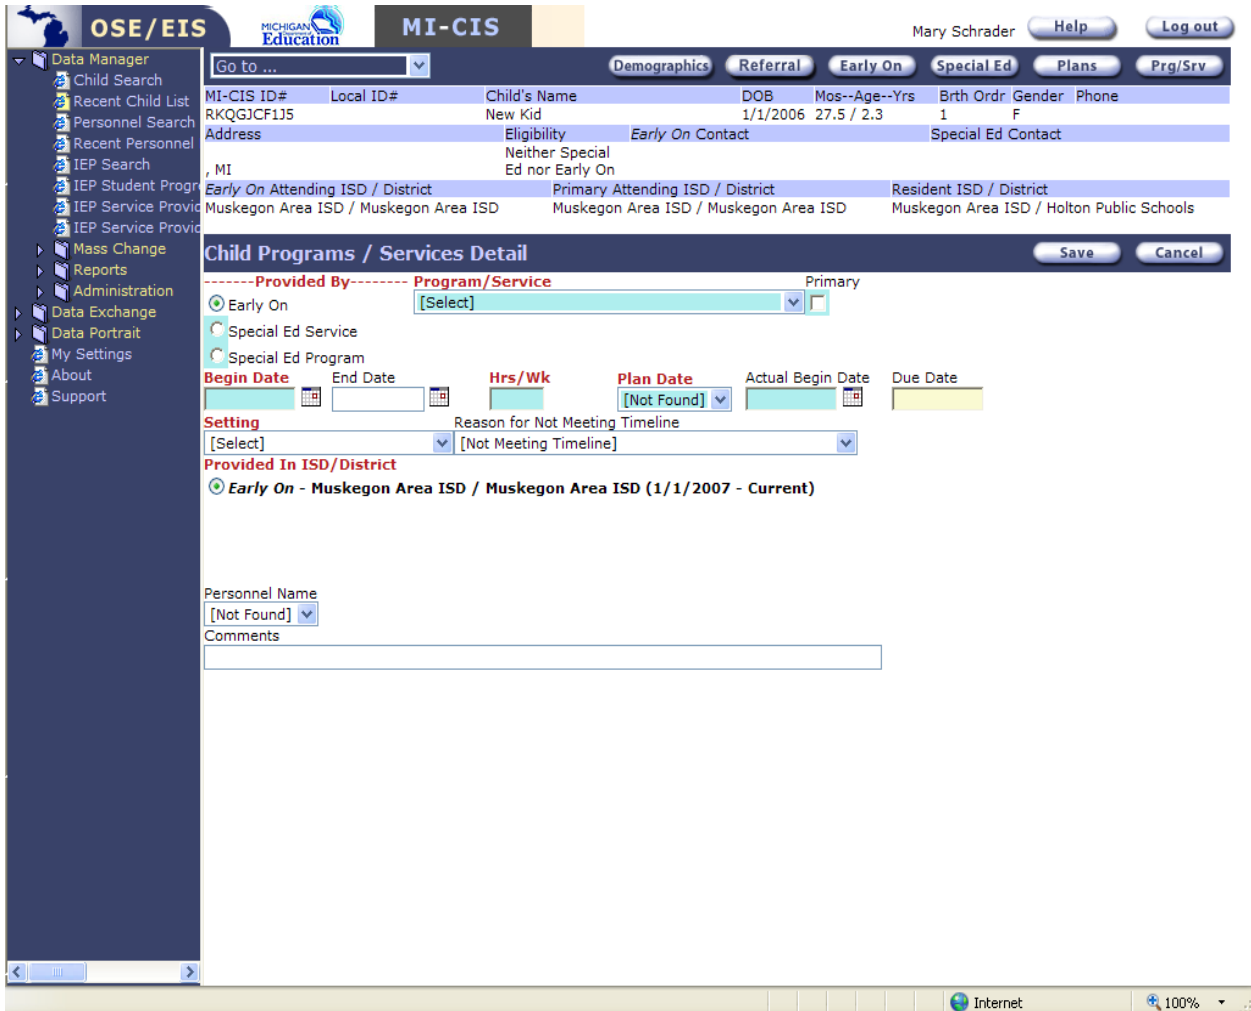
OSE/EIS

MICHIGAN Education

MI-CIS

Mary Schrader Help Log out

Data Manager
Child Search
Recent Child List
Personnel Search
Recent Personnel
IEP Search
IEP Student Progr
IEP Service Provic
IEP Service Provic
Mass Change
Reports
Administration
Data Exchange
Data Portrait
My Settings
About
Support

Go to ...

Demographics Referral Early On Special Ed Plans Prg/Srv

| MI-CIS ID# | Local ID# | Child's Name | DOB | Mos--Age--Yrs | Brth Ordr | Gender | Phone |
|---|---|---|---|---|---|---|---|
| RKQGJCF1J5 | | New Kid | 1/1/2006 | 27.5 / 2.3 | 1 | F | |

Address Eligibility *Early On* Contact Special Ed Contact

Neither Special Ed nor Early On

, MI

*Early On* Attending ISD / District Primary Attending ISD / District Resident ISD / District

Muskegon Area ISD / Muskegon Area ISD Muskegon Area ISD / Muskegon Area ISD Muskegon Area ISD / Holton Public Schools

Child Programs / Services Detail

Save Cancel

-------Provided By-------- Program/Service Primary

Early On [Select]

Special Ed Service

Special Ed Program

Begin Date End Date Hrs/Wk Plan Date Actual Begin Date Due Date

[Not Found]

Setting Reason for Not Meeting Timeline

[Select] [Not Meeting Timeline]

Provided In ISD/District

*Early On* - Muskegon Area ISD / Muskegon Area ISD (1/1/2007 - Current)

Personnel Name

[Not Found]

Comments

Internet 100%